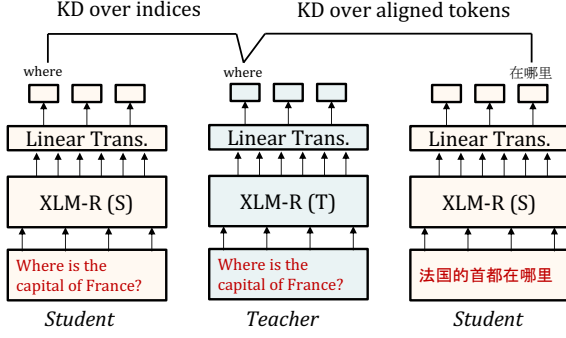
KD over indices

KD over aligned tokens

where

where

在哪里

Linear Trans.

Linear Trans.

Linear Trans.

XLM-R (S)

XLM-R (T)

XLM-R (S)

Where is the capital of France?

Where is the capital of France?

法国的首都在哪里

Student

Teacher

Student